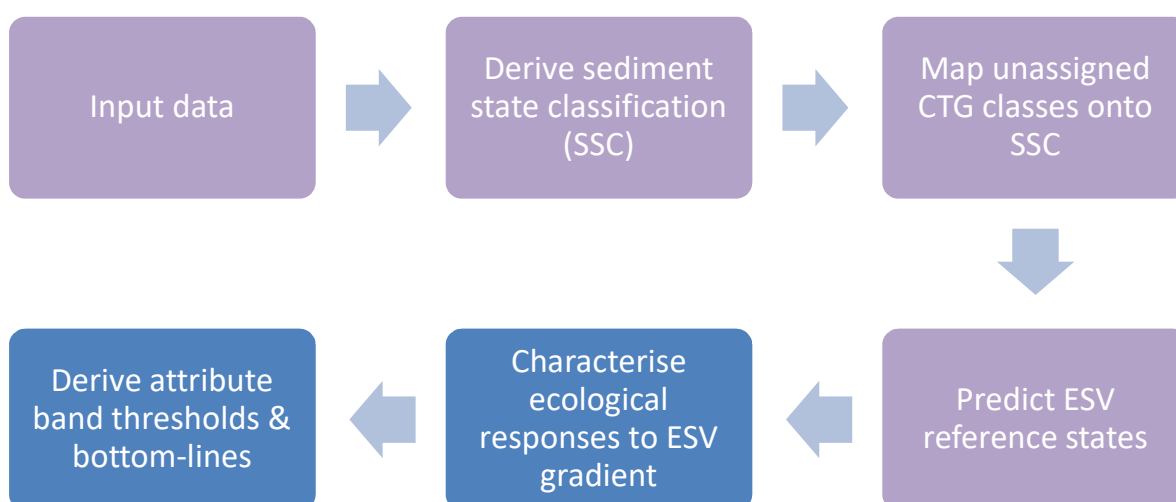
Input data

Derive sediment state classification (SSC)

Map unassigned CTG classes onto SSC

Predict ESV reference states

Characterise ecological responses to ESV gradient

Derive attribute band thresholds & bottom-lines